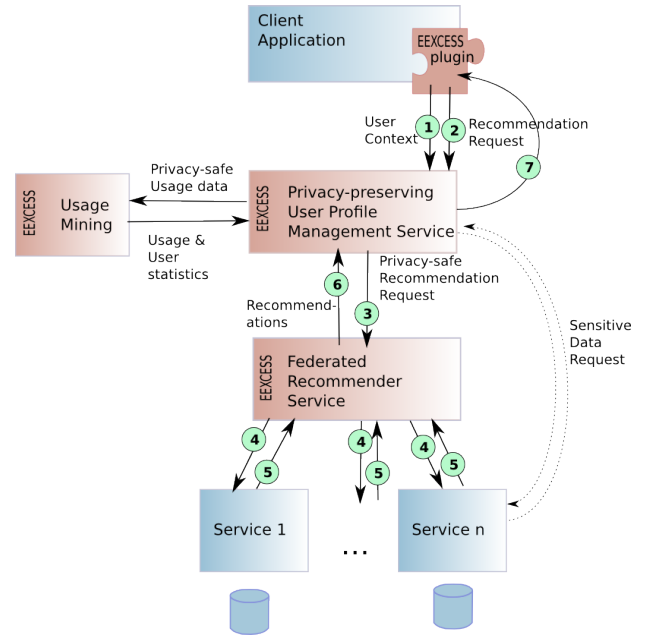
Client Application

EEXCESS plugin

User Context

1

2

Recommendation Request

7

Privacy-safe Usage data

EEXCESS

Usage Mining

Usage & User statistics

EEXCESS

Privacy-preserving User Profile Management Service

Privacy-safe Recommendation Request

6

3

Recommendations

Sensitive Data Request

EEXCESS

Federated Recommender Service

4

5

4

5

4

5

Service 1

...

Service n